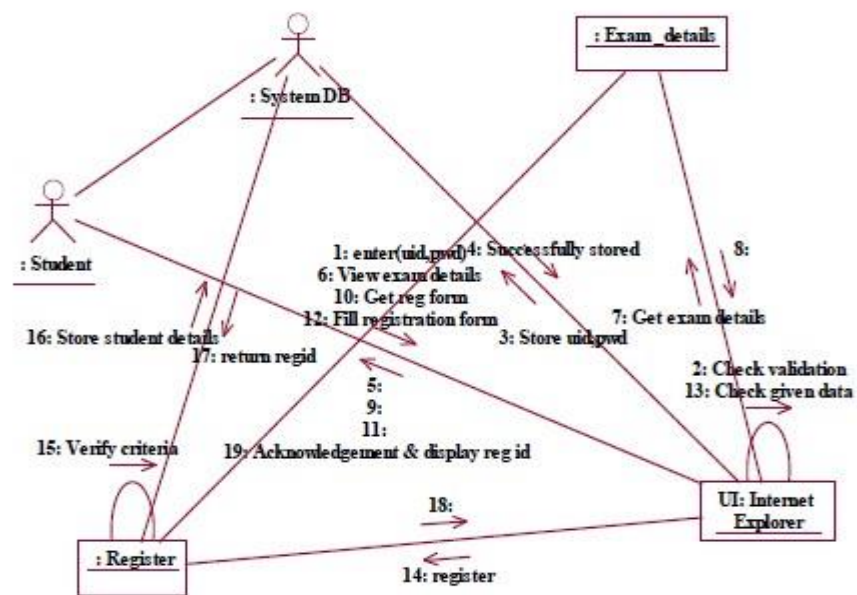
: Exam_details

: System DB

: Student

1: enter(uid,pwd)
4: Successfully stored
6: View exam details
10: Get reg form
12: Fill registration form
3: Store uid,pwd

8:

7: Get exam details

16: Store student details
17: return regid

2: Check validation
13: Check given data

5:
9:
11:
19: Acknowledgement & display reg id

15: Verify criteria

18:

UI: Internet Explorer

: Register

14: register